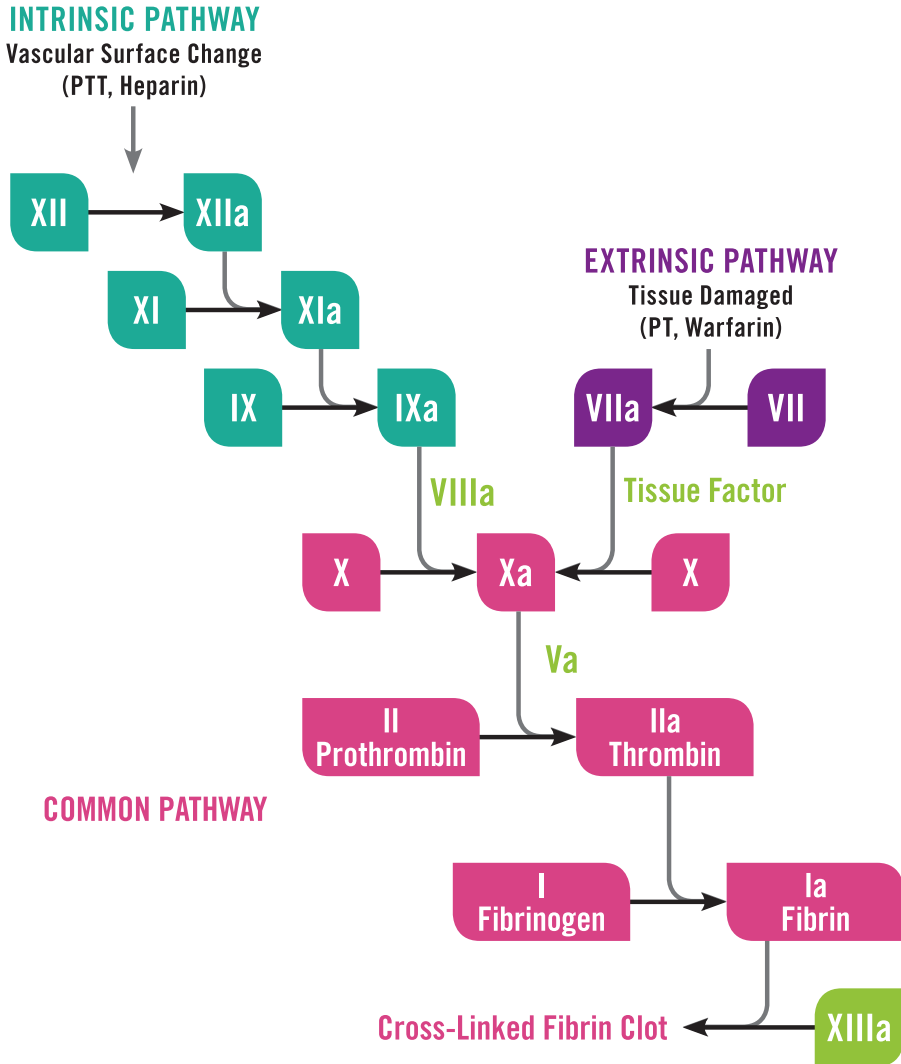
INTRINSIC PATHWAY
Vascular Surface Change
(PTT, Heparin)

XII
XIIa
XI
XIa
IX
IXa

EXTRINSIC PATHWAY
Tissue Damaged
(PT, Warfarin)

VIIa
VII

VIIIa
Tissue Factor

X
Xa
X

Va

II
Prothrombin
IIa
Thrombin

COMMON PATHWAY

I
Fibrinogen
Ia
Fibrin

Cross-Linked Fibrin Clot
XIIIa